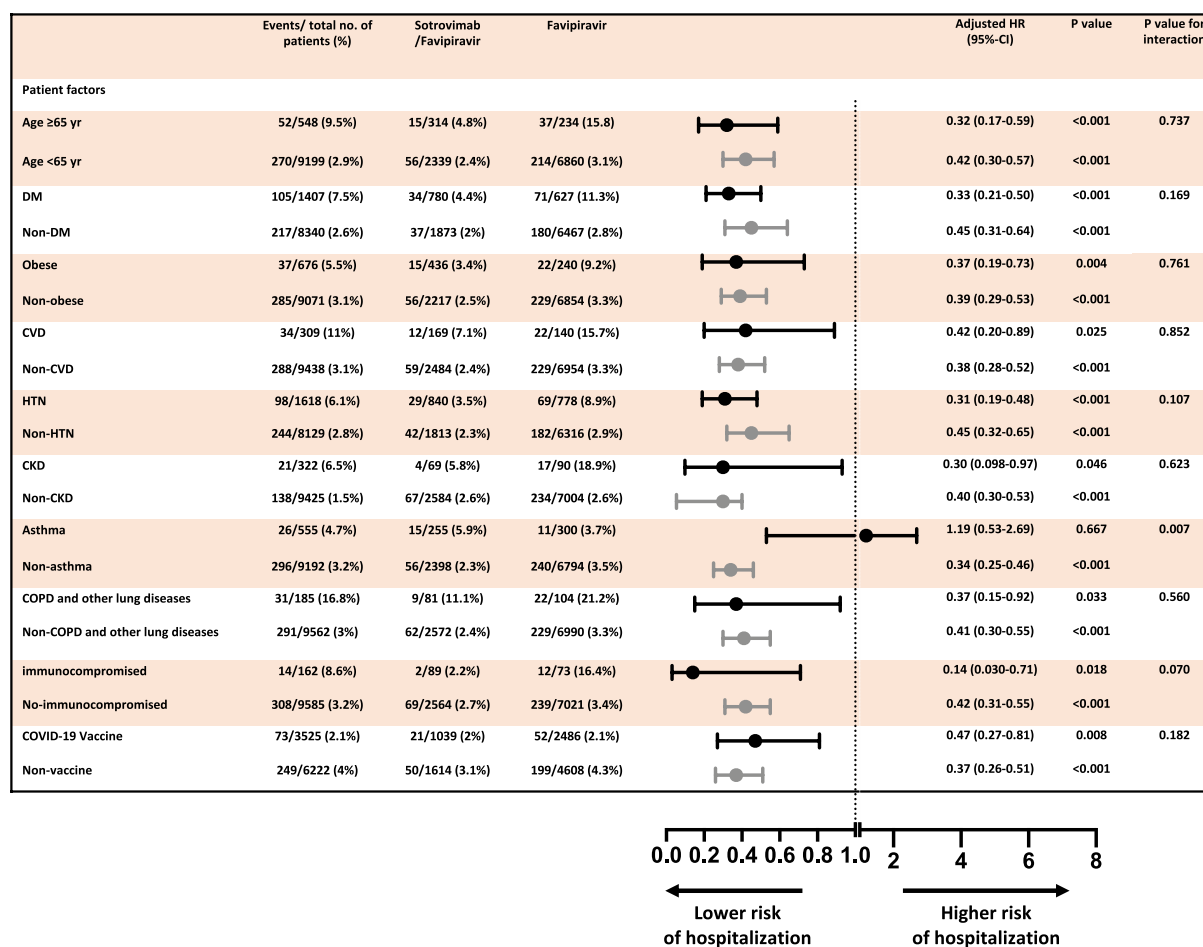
| | Events/ total no. of patients (%) | Sotrovimab /Favipiravir | Favipiravir | Adjusted HR (95%-CI) | P value | P value for interaction |
|---|---|---|---|---|---|---|
| Patient factors | | | | | | |
| Age ≥65 yr | 52/548 (9.5%) | 15/314 (4.8%) | 37/234 (15.8) | 0.32 (0.17-0.59) | <0.001 | 0.737 |
| Age <65 yr | 270/9199 (2.9%) | 56/2339 (2.4%) | 214/6860 (3.1%) | 0.42 (0.30-0.57) | <0.001 | |
| DM | 105/1407 (7.5%) | 34/780 (4.4%) | 71/627 (11.3%) | 0.33 (0.21-0.50) | <0.001 | 0.169 |
| Non-DM | 217/8340 (2.6%) | 37/1873 (2%) | 180/6467 (2.8%) | 0.45 (0.31-0.64) | <0.001 | |
| Obese | 37/676 (5.5%) | 15/436 (3.4%) | 22/240 (9.2%) | 0.37 (0.19-0.73) | 0.004 | 0.761 |
| Non-obese | 285/9071 (3.1%) | 56/2217 (2.5%) | 229/6854 (3.3%) | 0.39 (0.29-0.53) | <0.001 | |
| CVD | 34/309 (11%) | 12/169 (7.1%) | 22/140 (15.7%) | 0.42 (0.20-0.89) | 0.025 | 0.852 |
| Non-CVD | 288/9438 (3.1%) | 59/2484 (2.4%) | 229/6954 (3.3%) | 0.38 (0.28-0.52) | <0.001 | |
| HTN | 98/1618 (6.1%) | 29/840 (3.5%) | 69/778 (8.9%) | 0.31 (0.19-0.48) | <0.001 | 0.107 |
| Non-HTN | 244/8129 (2.8%) | 42/1813 (2.3%) | 182/6316 (2.9%) | 0.45 (0.32-0.65) | <0.001 | |
| CKD | 21/322 (6.5%) | 4/69 (5.8%) | 17/90 (18.9%) | 0.30 (0.098-0.97) | 0.046 | 0.623 |
| Non-CKD | 138/9425 (1.5%) | 67/2584 (2.6%) | 234/7004 (2.6%) | 0.40 (0.30-0.53) | <0.001 | |
| Asthma | 26/555 (4.7%) | 15/255 (5.9%) | 11/300 (3.7%) | 1.19 (0.53-2.69) | 0.667 | 0.007 |
| Non-asthma | 296/9192 (3.2%) | 56/2398 (2.3%) | 240/6794 (3.5%) | 0.34 (0.25-0.46) | <0.001 | |
| COPD and other lung diseases | 31/185 (16.8%) | 9/81 (11.1%) | 22/104 (21.2%) | 0.37 (0.15-0.92) | 0.033 | 0.560 |
| Non-COPD and other lung diseases | 291/9562 (3%) | 62/2572 (2.4%) | 229/6990 (3.3%) | 0.41 (0.30-0.55) | <0.001 | |
| immunocompromised | 14/162 (8.6%) | 2/89 (2.2%) | 12/73 (16.4%) | 0.14 (0.030-0.71) | 0.018 | 0.070 |
| No-immunocompromised | 308/9585 (3.2%) | 69/2564 (2.7%) | 239/7021 (3.4%) | 0.42 (0.31-0.55) | <0.001 | |
| COVID-19 Vaccine | 73/3525 (2.1%) | 21/1039 (2%) | 52/2486 (2.1%) | 0.47 (0.27-0.81) | 0.008 | 0.182 |
| Non-vaccine | 249/6222 (4%) | 50/1614 (3.1%) | 199/4608 (4.3%) | 0.37 (0.26-0.51) | <0.001 | |

0.0 0.2 0.4 0.6 0.8 1.0 2 4 6 8

Lower risk of hospitalization

Higher risk of hospitalization